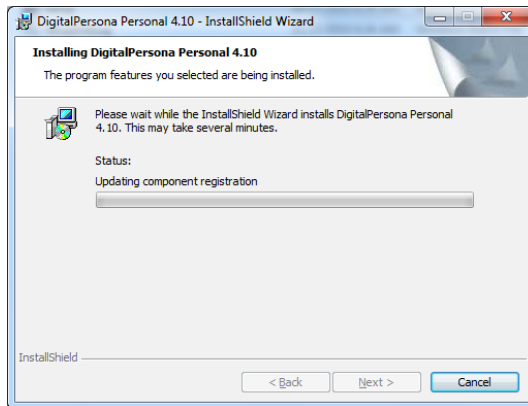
DigitalPersona Personal 4.10 - InstallShield Wizard

Installing DigitalPersona Personal 4.10

The program features you selected are being installed.

Please wait while the InstallShield Wizard installs DigitalPersona Personal 4.10. This may take several minutes.

Status:

Updating component registration

InstallShield

< Back

Next >

Cancel